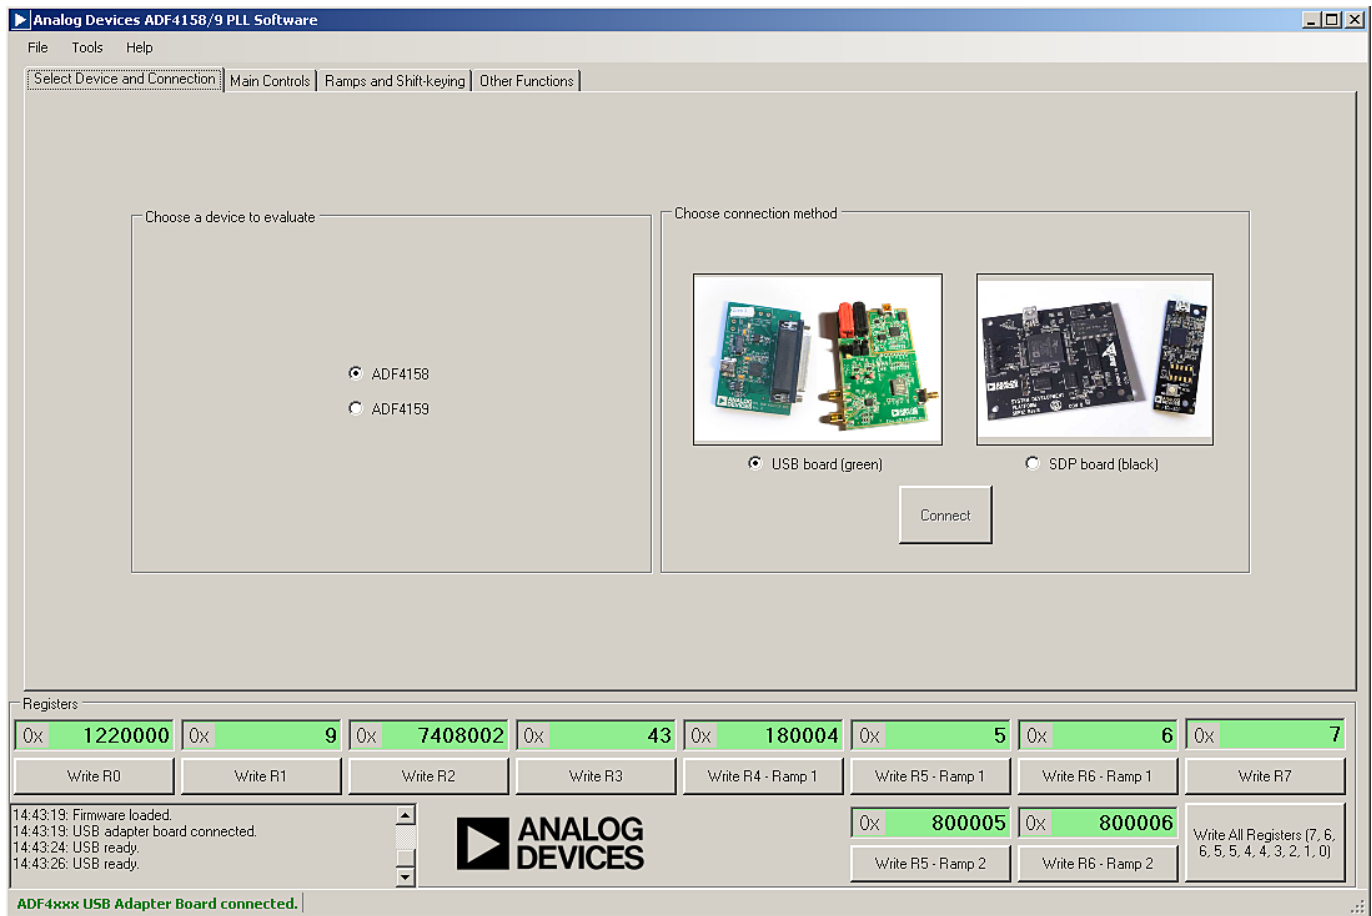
Analog Devices ADF4158/9 PLL Software

File Tools Help

Select Device and Connection | Main Controls | Ramps and Shift-keying | Other Functions

Choose a device to evaluate

ADF4158
ADF4159

Choose connection method

USB board (green)
SDP board (black)

Connect

Registers

| 0x 1220000 | 0x 9 | 0x 7408002 | 0x 43 | 0x 180004 | 0x 5 | 0x 6 | 0x 7 |
|---|---|---|---|---|---|---|---|
| Write R0 | Write R1 | Write R2 | Write R3 | Write R4 - Ramp 1 | Write R5 - Ramp 1 | Write R6 - Ramp 1 | Write R7 |

14:43:19: Firmware loaded.
14:43:19: USB adapter board connected.
14:43:24: USB ready.
14:43:26: USB ready.

ANALOG DEVICES

0x 800005
0x 800006
Write R5 - Ramp 2
Write R6 - Ramp 2
Write All Registers (7, 6, 6, 5, 5, 4, 4, 3, 2, 1, 0)

ADF4xxx USB Adapter Board connected.